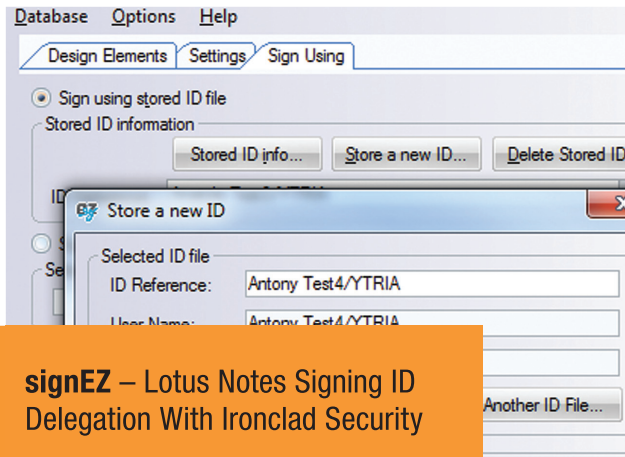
Database Options Help

Design Elements | Settings | Sign Using

Sign using stored ID file

Stored ID information

Stored ID info... | Store a new ID... | Delete Stored ID

ID

S

Se

Store a new ID

Selected ID file

ID Reference: Antony Test4/YTRIA

User Name: Antony Test4/YTRIA

Another ID File...

**signEZ** – Lotus Notes Signing ID Delegation With Ironclad Security